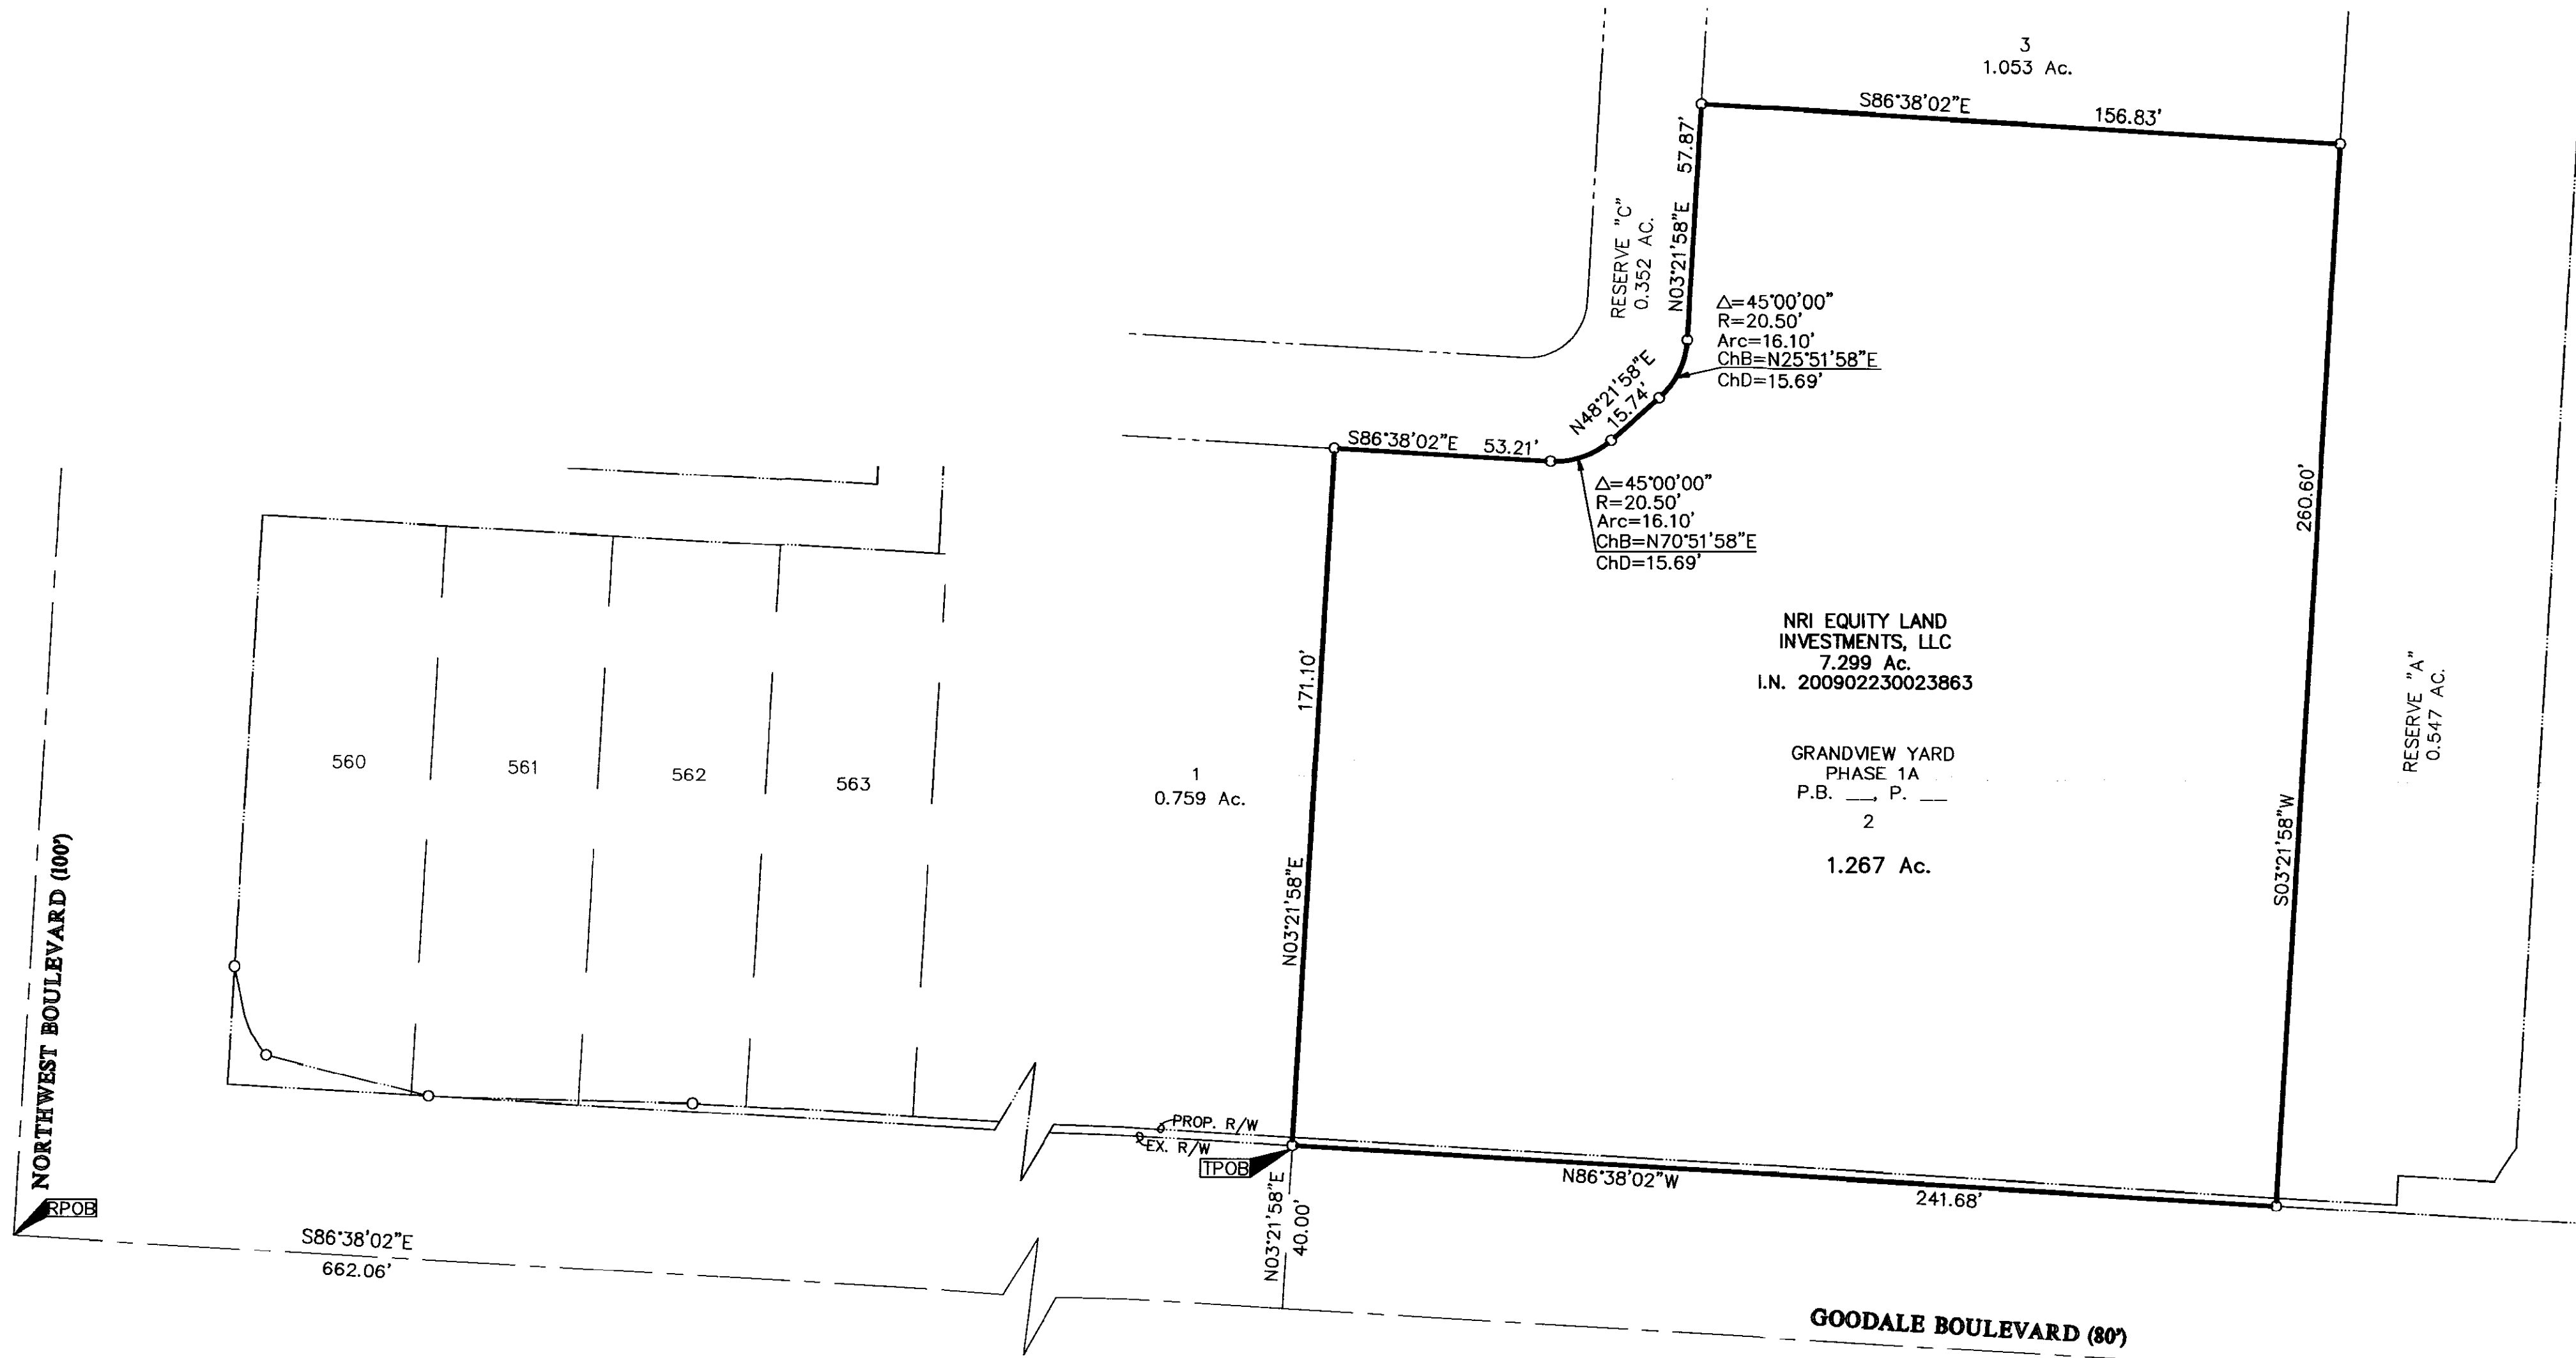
3
1.053 Ac.

S86°38'02"E 156.83'

57.87'
N03°21'58"E

RESERVE "C"
0.352 AC.

$\Delta$=45°00'00"
R=20.50'
Arc=16.10'
ChB=N25°51'58"E
ChD=15.69'

N48°21'58"E
15.74'

S86°38'02"E 53.21'

$\Delta$=45°00'00"
R=20.50'
Arc=16.10'
ChB=N70°51'58"E
ChD=15.69'

260.60'

NRI EQUITY LAND
INVESTMENTS, LLC
7.299 Ac.
I.N. 200902230023863

GRANDVIEW YARD
PHASE 1A
P.B. ___, P. ___
2

1.267 Ac.

RESERVE "A"
0.547 AC.

S03°21'58"W

171.10'

N03°21'58"E

560
561
562
563

1
0.759 Ac.

NORTHWEST BOULEVARD (100')

PROP. R/W
EX. R/W
TPOB

N86°38'02"W 241.68'

RPOB

S86°38'02"E
662.06'

N03°21'58"E
40.00'

GOODALE BOULEVARD (80')